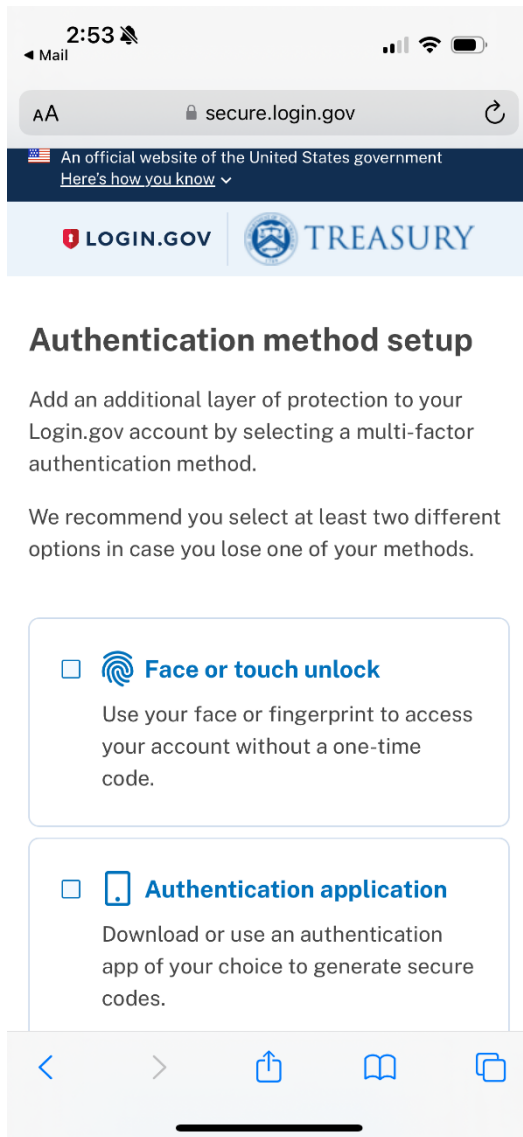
2:53
◂ Mail

AA secure.login.gov

An official website of the United States government
Here's how you know

LOGIN.GOV TREASURY

Authentication method setup

Add an additional layer of protection to your Login.gov account by selecting a multi-factor authentication method.

We recommend you select at least two different options in case you lose one of your methods.

Face or touch unlock
Use your face or fingerprint to access your account without a one-time code.

Authentication application
Download or use an authentication app of your choice to generate secure codes.